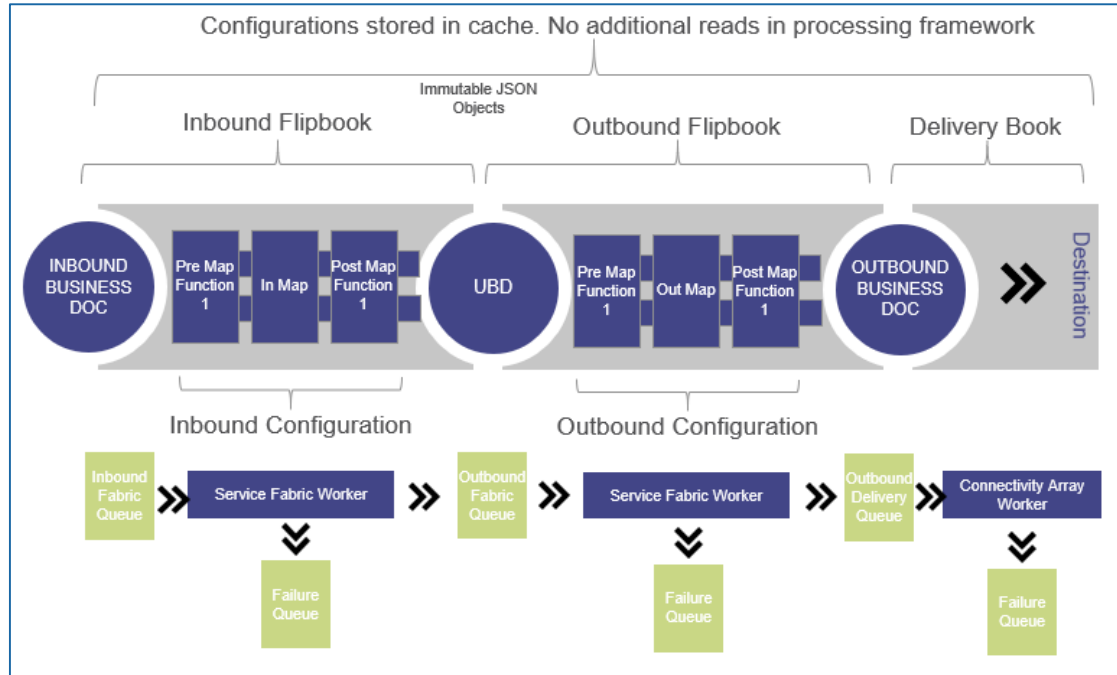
Configurations stored in cache. No additional reads in processing framework

Immutable JSON Objects

Inbound Flipbook

Outbound Flipbook

Delivery Book

INBOUND BUSINESS DOC

Pre Map Function 1

In Map

Post Map Function 1

UBD

Pre Map Function 1

Out Map

Post Map Function 1

OUTBOUND BUSINESS DOC

Destination

Inbound Configuration

Outbound Configuration

Inbound Fabric Queue

Service Fabric Worker

Outbound Fabric Queue

Service Fabric Worker

Outbound Delivery Queue

Connectivity Array Worker

Failure Queue

Failure Queue

Failure Queue